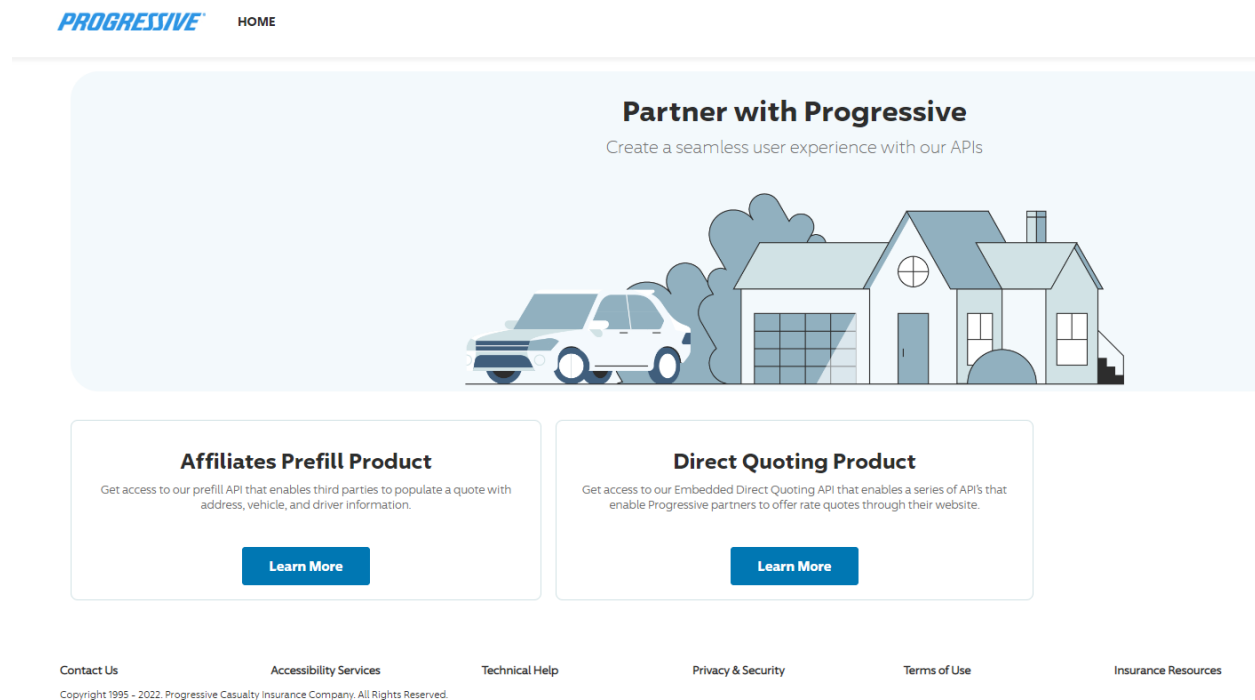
PROGRESSIVE

HOME

Partner with Progressive

Create a seamless user experience with our APIs

Affiliates Prefill Product

Get access to our prefill API that enables third parties to populate a quote with address, vehicle, and driver information.

Learn More

Direct Quoting Product

Get access to our Embedded Direct Quoting API that enables a series of API's that enable Progressive partners to offer rate quotes through their website.

Learn More

Contact Us

Accessibility Services

Technical Help

Privacy & Security

Terms of Use

Insurance Resources

Copyright 1995 - 2022. Progressive Casualty Insurance Company. All Rights Reserved.